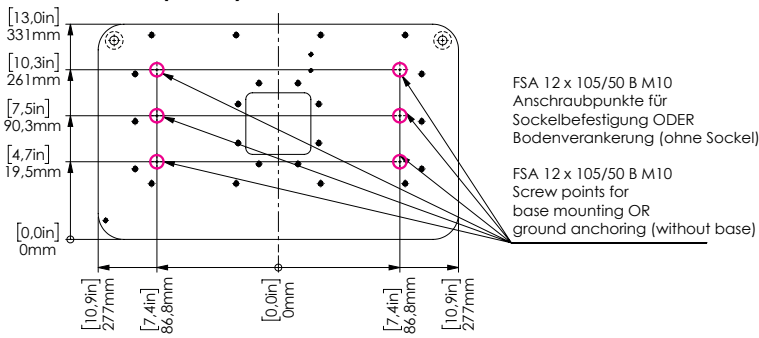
[13,0in]
331mm
[10,3in]
261mm
[7,5in]
90,3mm
[4,7in]
19,5mm
[0,0in]
0mm

FSA 12 x 105/50 B M10
Anschraubpunkte für Sockelbefestigung ODER Bodenverankerung (ohne Sockel)

FSA 12 x 105/50 B M10
Screw points for base mounting OR ground anchoring (without base)

[10,9in]
277mm
[7,4in]
86,8mm
[0,0in]
0mm
[7,4in]
86,8mm
[10,9in]
277mm